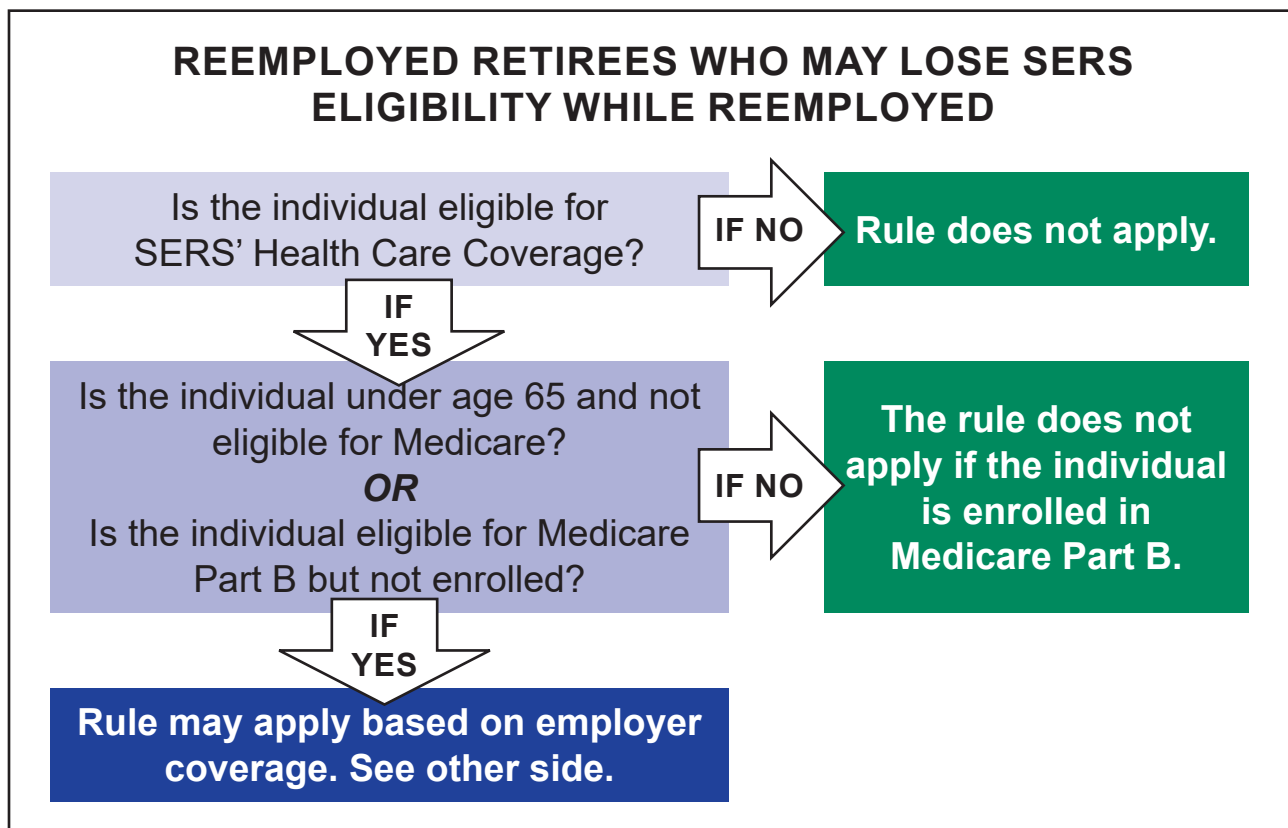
REEMPLOYED RETIREES WHO MAY LOSE SERS ELIGIBILITY WHILE REEMPLOYED

Is the individual eligible for SERS' Health Care Coverage?

IF NO

Rule does not apply.

IF YES

Is the individual under age 65 and not eligible for Medicare?

*OR*

Is the individual eligible for Medicare Part B but not enrolled?

IF NO

The rule does not apply if the individual is enrolled in Medicare Part B.

IF YES

Rule may apply based on employer coverage. See other side.